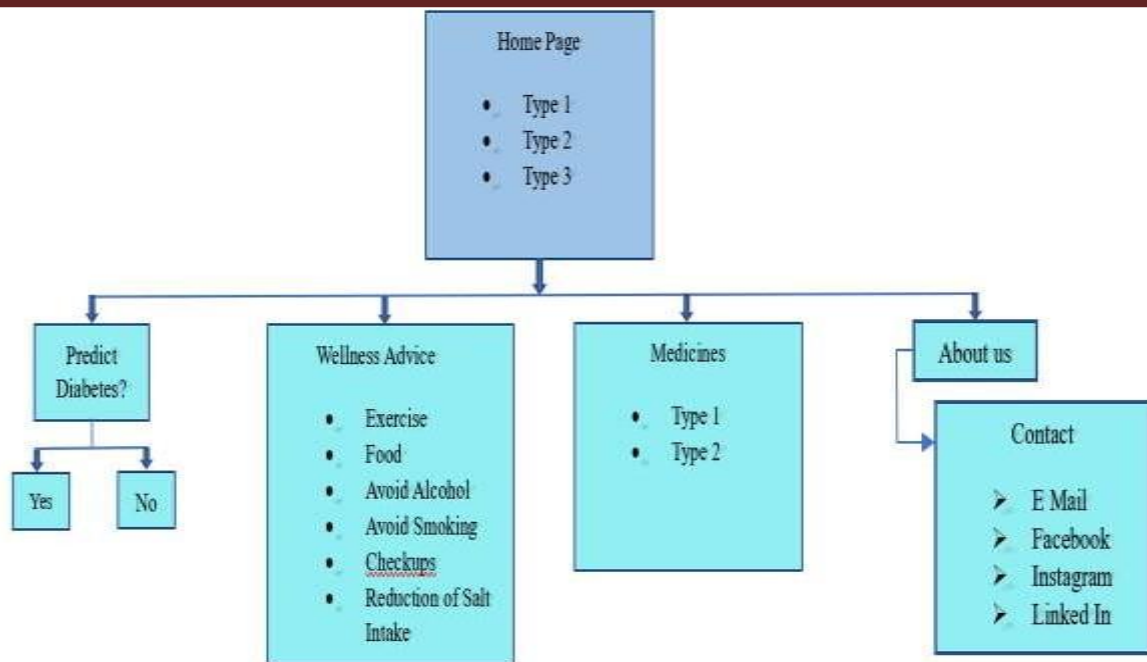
Home Page

- Type 1
- Type 2
- Type 3

Predict Diabetes?

Yes

No

Wellness Advice

- Exercise
- Food
- Avoid Alcohol
- Avoid Smoking
- Checkups
- Reduction of Salt Intake

Medicines

- Type 1
- Type 2

About us

Contact

- E Mail
- Facebook
- Instagram
- Linked In